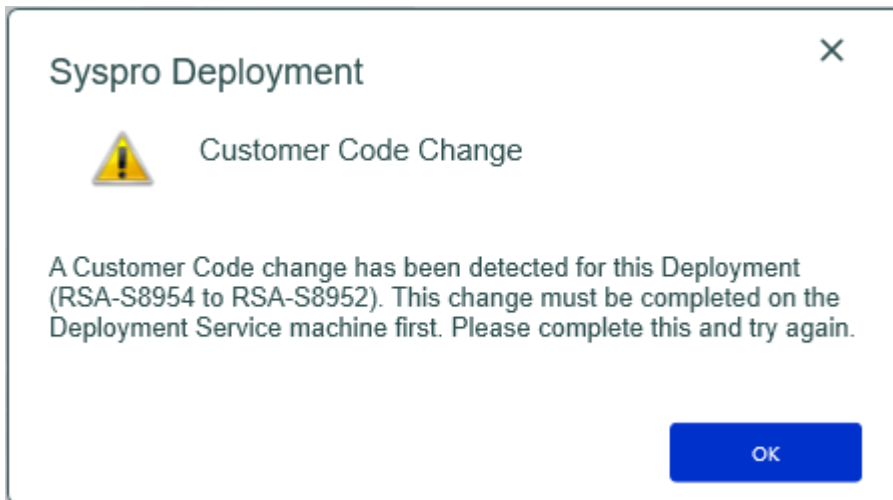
Syspro Deployment

×

Customer Code Change

A Customer Code change has been detected for this Deployment (RSA-S8954 to RSA-S8952). This change must be completed on the Deployment Service machine first. Please complete this and try again.

OK